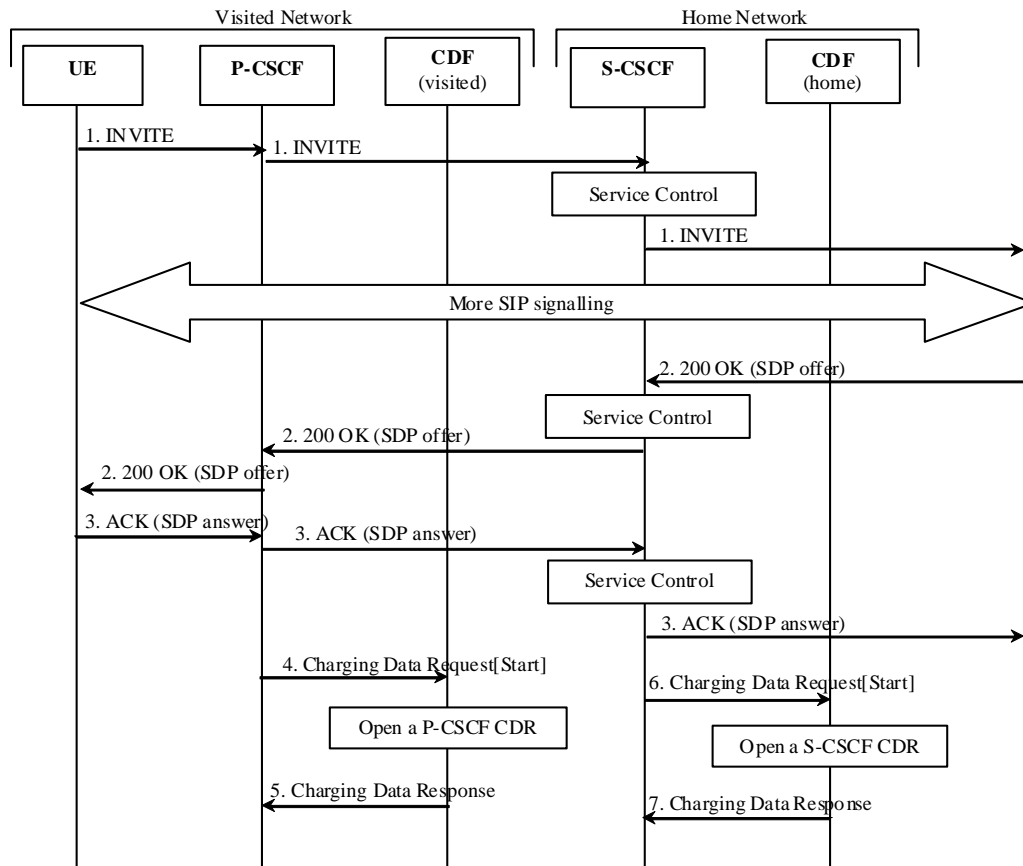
Visited Network

Home Network

UE

P-CSCF

CDF
(visited)

S-CSCF

CDF
(home)

1. INVITE

1. INVITE

Service Control

1. INVITE

More SIP signalling

2. 200 OK (SDP offer)

Service Control

2. 200 OK (SDP offer)

2. 200 OK (SDP offer)

3. ACK (SDP answer)

3. ACK (SDP answer)

Service Control

3. ACK (SDP answer)

4. Charging Data Request[Start]

6. Charging Data Request[Start]

Open a P-CSCF CDR

Open a S-CSCF CDR

5. Charging Data Response

7. Charging Data Response